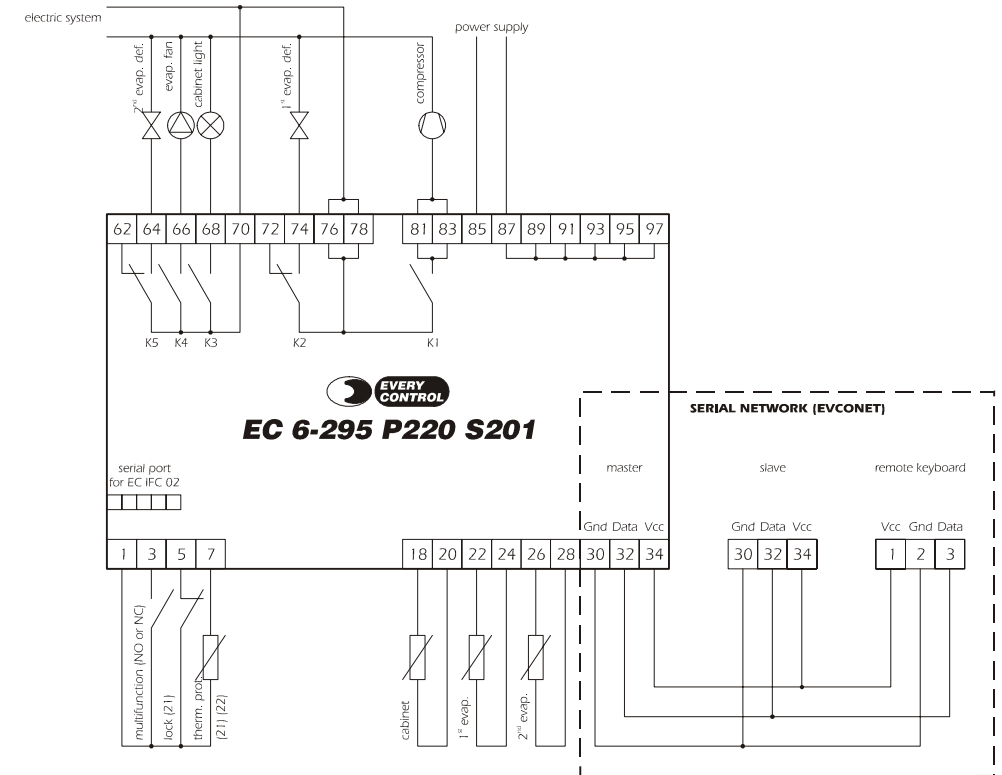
electric system

power supply

2nd evap. def.
evap. fan
cabinet light
1st evap. def.
compressor

| 62 | 64 | 66 | 68 | 70 | 72 | 74 | 76 | 78 |
|---|---|---|---|---|---|---|---|---|

| 81 | 83 | 85 | 87 | 89 | 91 | 93 | 95 | 97 |
|---|---|---|---|---|---|---|---|---|

K5 K4 K3
K2
K1

EVERY CONTROL

EC 6-295 P220 S201

SERIAL NETWORK (EVCONET)

serial port for EC IFC 02

master

slave

remote keyboard

| 1 | 3 | 5 | 7 |
|---|---|---|---|

| 18 | 20 | 22 | 24 | 26 | 28 |
|---|---|---|---|---|---|

Gnd Data Vcc
| 30 | 32 | 34 |
|---|---|---|

Gnd Data Vcc
| 30 | 32 | 34 |
|---|---|---|

Vcc Gnd Data
| 1 | 2 | 3 |
|---|---|---|

multifunction (NO or NC)
lock (21)
therm. prot. (21) (22)

cabinet
1st evap.
2nd evap.